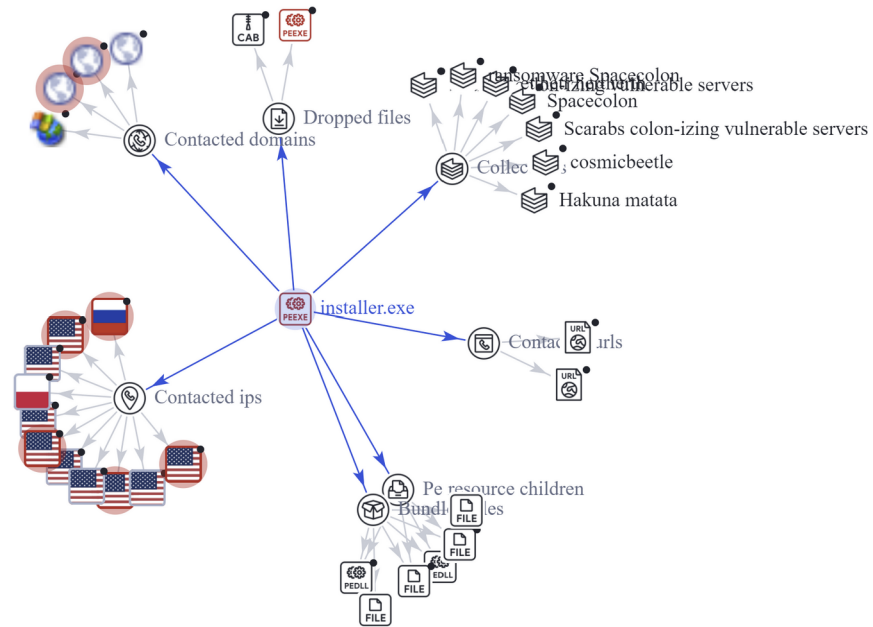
CAB
PEEXE
Dropped files
Contacted domains
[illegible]ansomware Spacecolon
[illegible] vulnerable servers
Spacecolon
Scarabs colon-izing vulnerable servers
cosmicbeetle
Collec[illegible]s
Hakuna matata
PEEXE
installer.exe
URL
Contac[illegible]urls
URL
Contacted ips
Pe resource children
Bundl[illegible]les
FILE
FILE
PEDLL
PEDLL
FILE
FILE